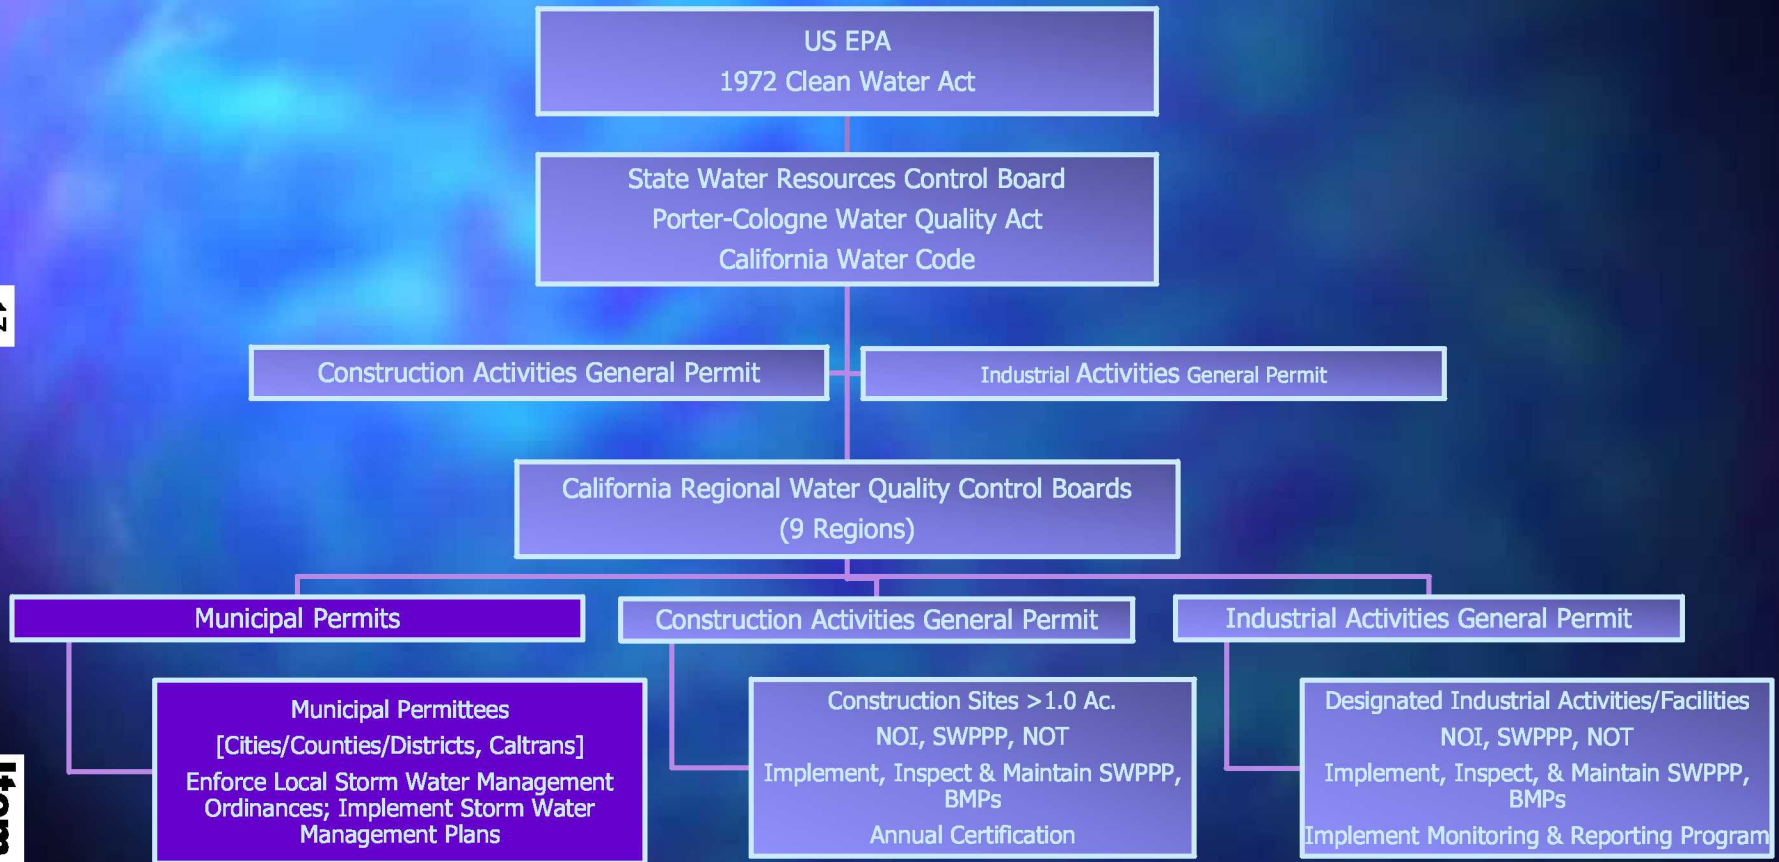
US EPA
1972 Clean Water Act

State Water Resources Control Board
Porter-Cologne Water Quality Act
California Water Code

Construction Activities General Permit

Industrial Activities General Permit

California Regional Water Quality Control Boards
(9 Regions)

Municipal Permits

Construction Activities General Permit

Industrial Activities General Permit

Municipal Permittees
[Cities/Counties/Districts, Caltrans]
Enforce Local Storm Water Management Ordinances; Implement Storm Water Management Plans

Construction Sites >1.0 Ac.
NOI, SWPPP, NOT
Implement, Inspect & Maintain SWPPP, BMPs
Annual Certification

Designated Industrial Activities/Facilities
NOI, SWPPP, NOT
Implement, Inspect, & Maintain SWPPP, BMPs
Implement Monitoring & Reporting Program

17

Item